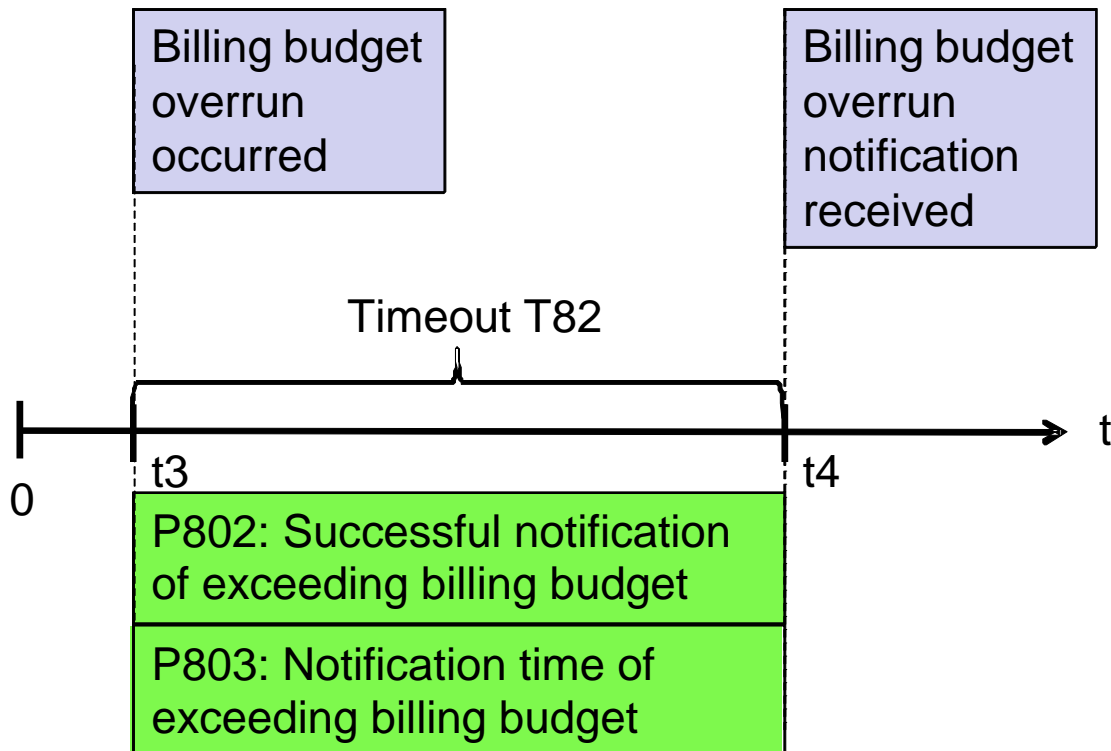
Billing budget overrun occurred

Billing budget overrun notification received

Timeout T82

0

t3

t4

t

P802: Successful notification of exceeding billing budget

P803: Notification time of exceeding billing budget